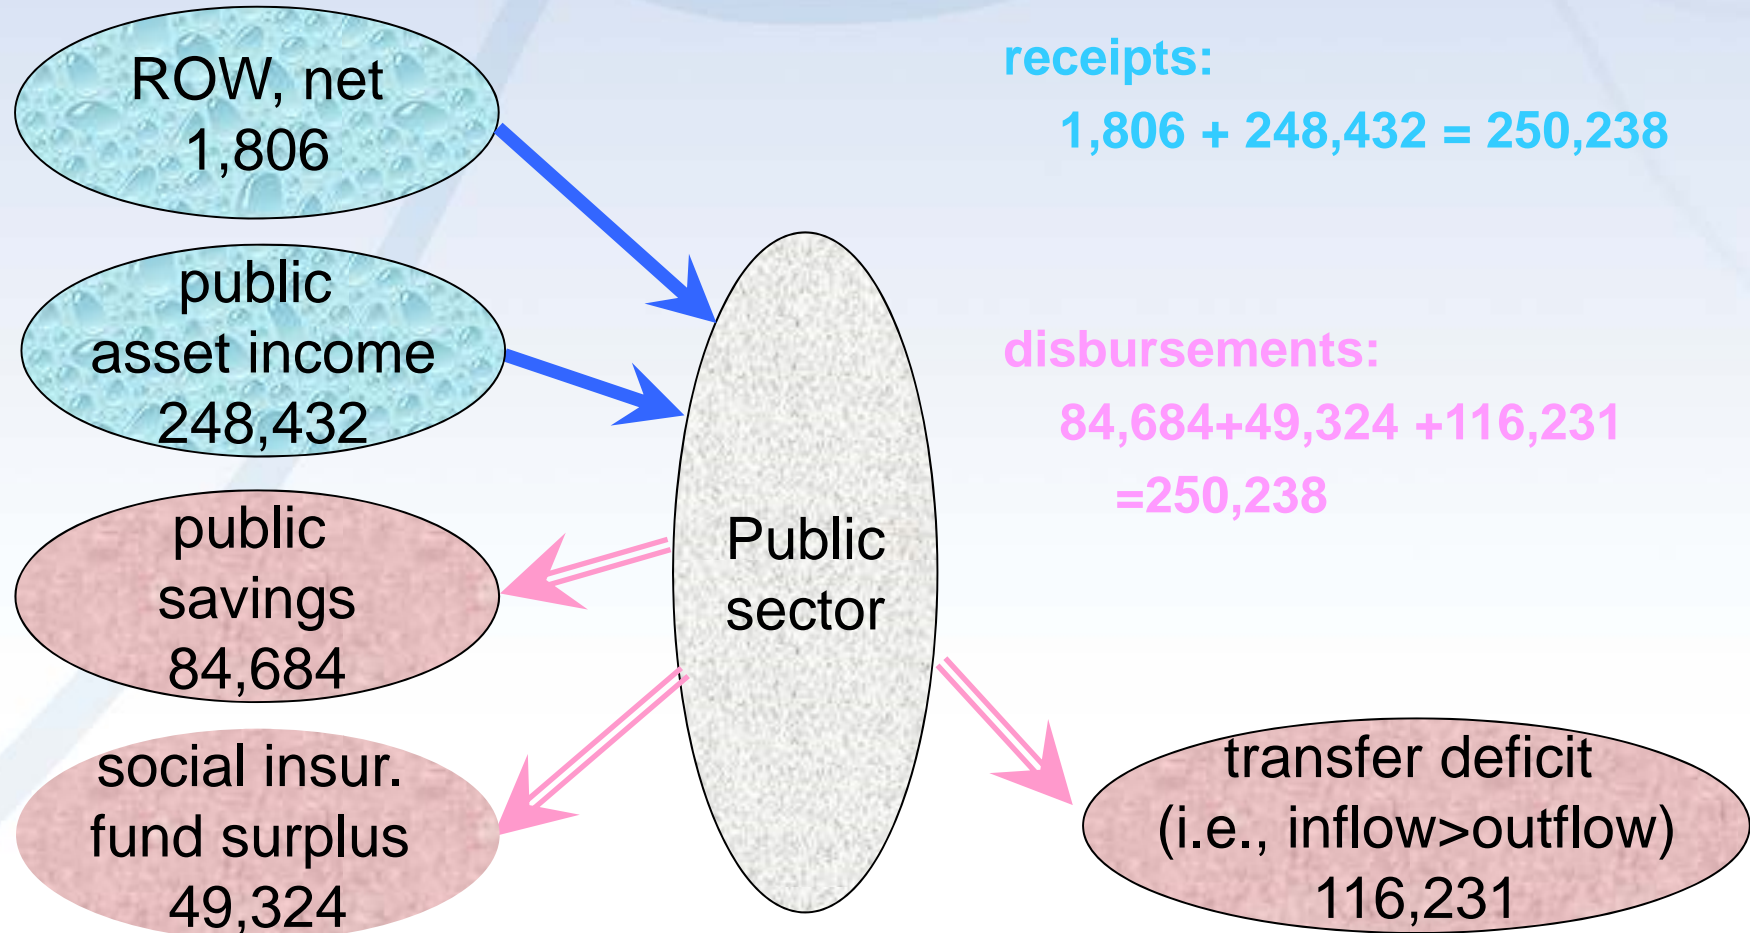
ROW, net
1,806

public
asset income
248,432

public
savings
84,684

social insur.
fund surplus
49,324

Public
sector

receipts:
1,806 + 248,432 = 250,238

disbursements:
84,684+49,324 +116,231
=250,238

transfer deficit
(i.e., inflow>outflow)
116,231